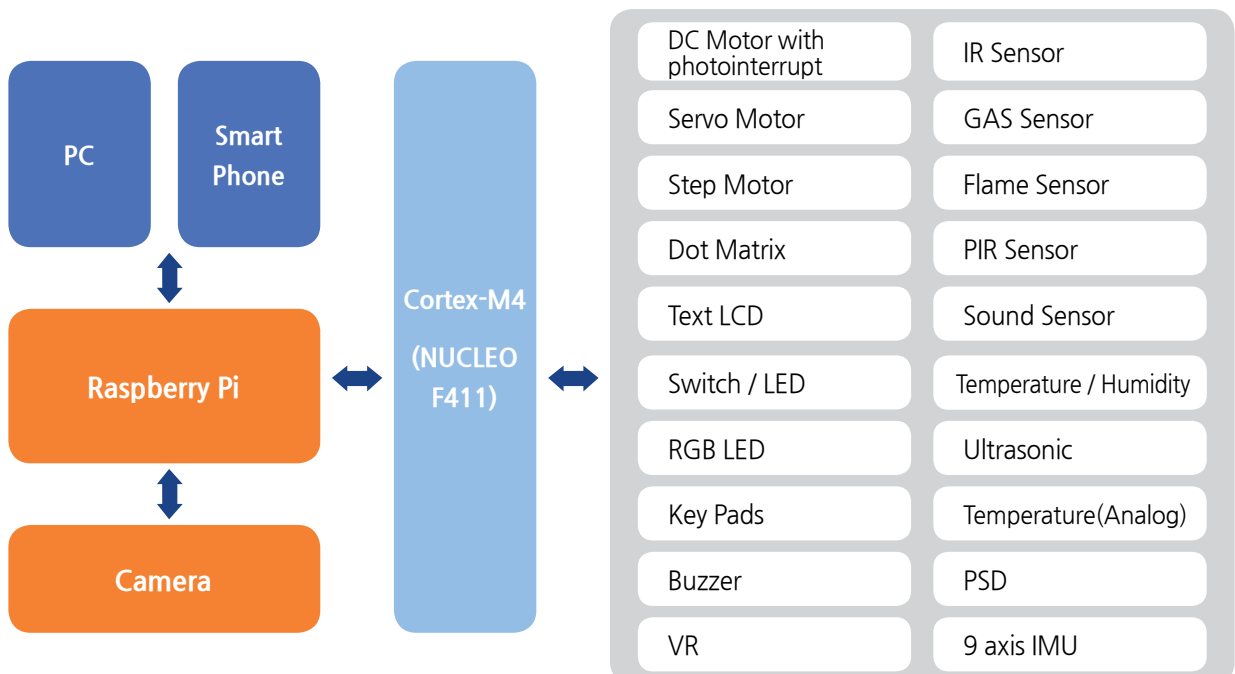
PC

Smart Phone

Raspberry Pi

Camera

Cortex-M4

(NUCLEO F411)

DC Motor with photointerrupt

IR Sensor

Servo Motor

GAS Sensor

Step Motor

Flame Sensor

Dot Matrix

PIR Sensor

Text LCD

Sound Sensor

Switch / LED

Temperature / Humidity

RGB LED

Ultrasonic

Key Pads

Temperature(Analog)

Buzzer

PSD

VR

9 axis IMU